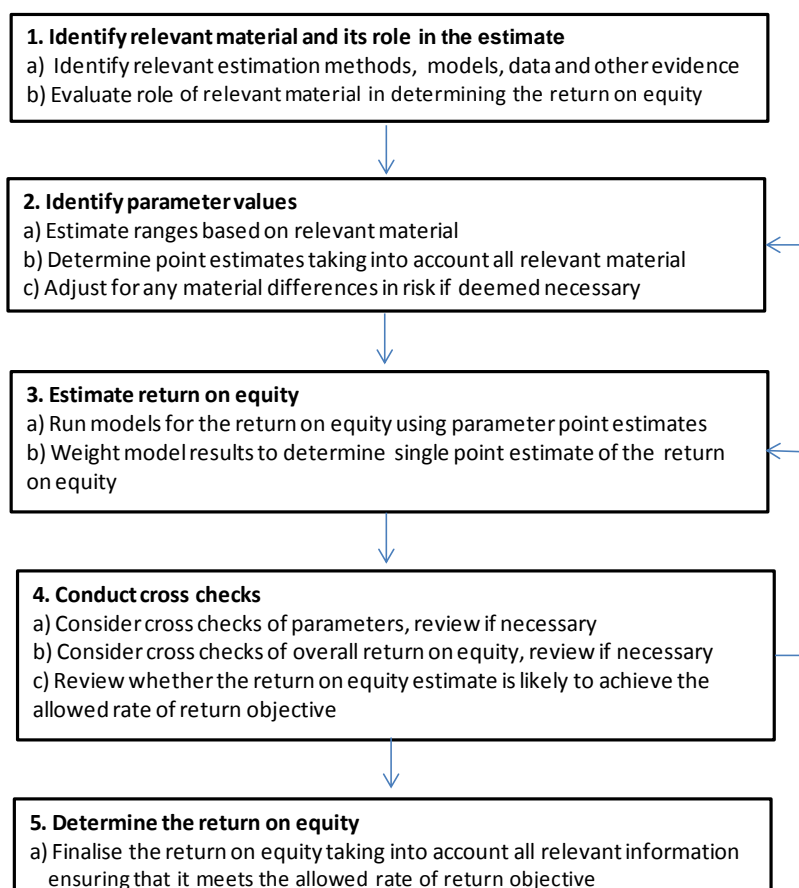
**1. Identify relevant material and its role in the estimate**
a) Identify relevant estimation methods, models, data and other evidence
b) Evaluate role of relevant material in determining the return on equity

**2. Identify parameter values**
a) Estimate ranges based on relevant material
b) Determine point estimates taking into account all relevant material
c) Adjust for any material differences in risk if deemed necessary

**3. Estimate return on equity**
a) Run models for the return on equity using parameter point estimates
b) Weight model results to determine single point estimate of the return on equity

**4. Conduct cross checks**
a) Consider cross checks of parameters, review if necessary
b) Consider cross checks of overall return on equity, review if necessary
c) Review whether the return on equity estimate is likely to achieve the allowed rate of return objective

**5. Determine the return on equity**
a) Finalise the return on equity taking into account all relevant information ensuring that it meets the allowed rate of return objective